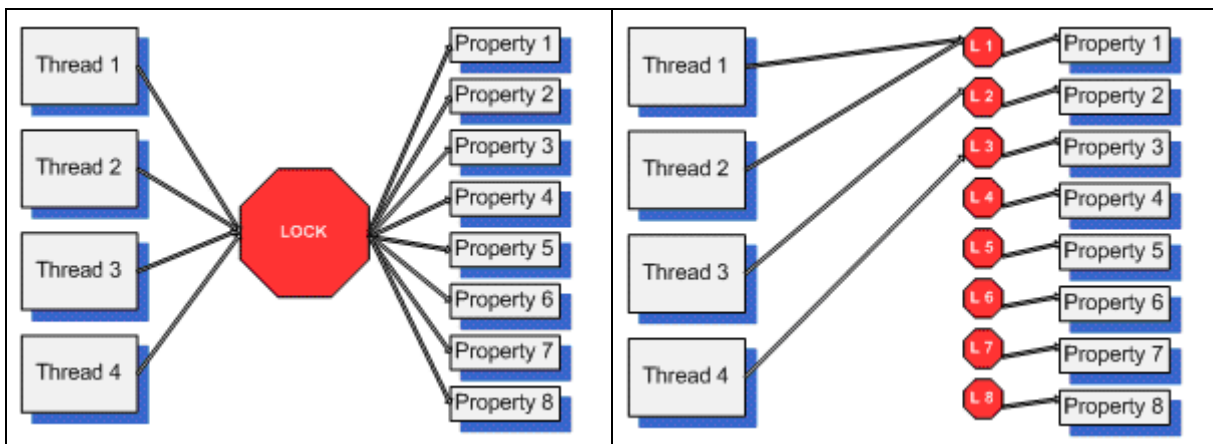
Thread 1
Thread 2
Thread 3
Thread 4
LOCK
Property 1
Property 2
Property 3
Property 4
Property 5
Property 6
Property 7
Property 8

Thread 1
Thread 2
Thread 3
Thread 4
L 1
L 2
L 3
L 4
L 5
L 6
L 7
L 8
Property 1
Property 2
Property 3
Property 4
Property 5
Property 6
Property 7
Property 8